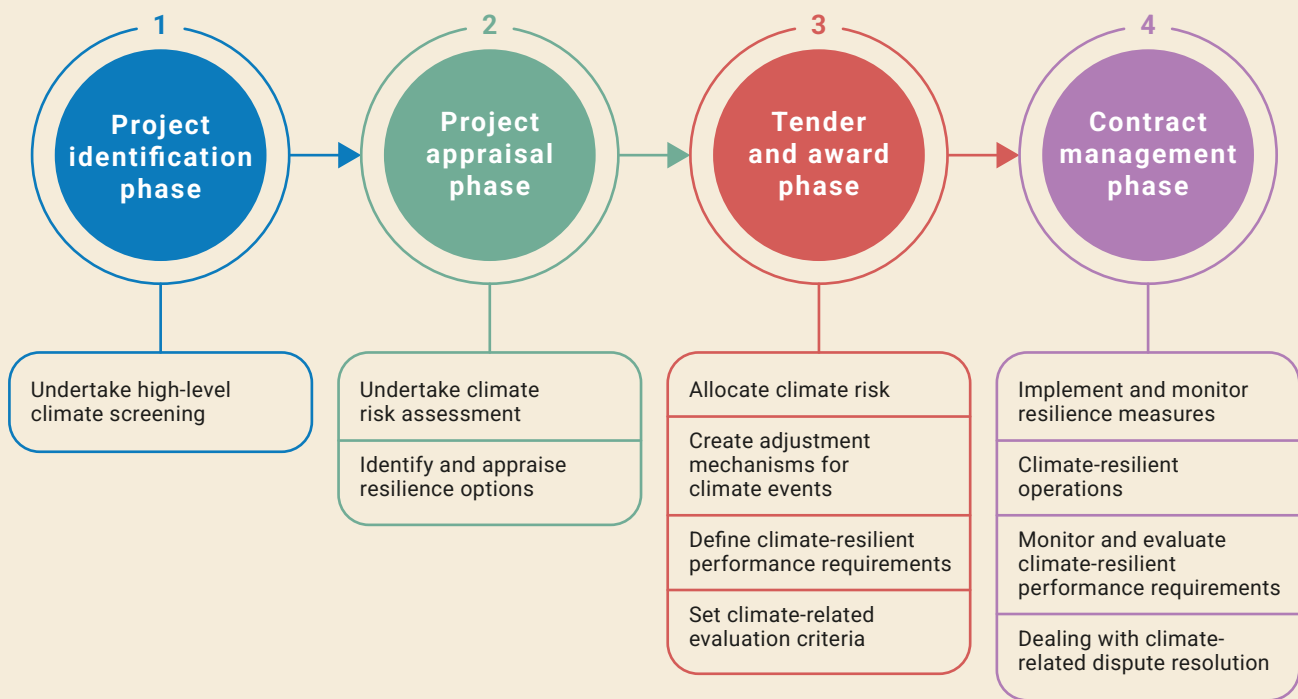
1

Project identification phase

Undertake high-level climate screening

2

Project appraisal phase

Undertake climate risk assessment

Identify and appraise resilience options

3

Tender and award phase

Allocate climate risk

Create adjustment mechanisms for climate events

Define climate-resilient performance requirements

Set climate-related evaluation criteria

4

Contract management phase

Implement and monitor resilience measures

Climate-resilient operations

Monitor and evaluate climate-resilient performance requirements

Dealing with climate-related dispute resolution